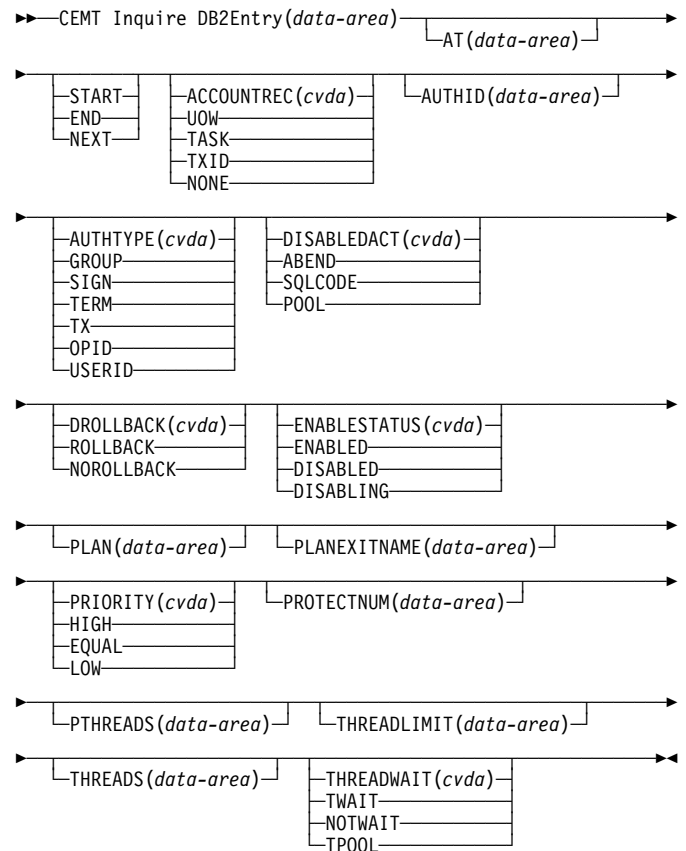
CEMT Inquire DB2Entry(*data-area*)
AT(*data-area*)

START
END
NEXT

ACCOUNTREC(*cvda*)
UOW
TASK
TXID
NONE

AUTHID(*data-area*)

AUTHTYPE(*cvda*)
GROUP
SIGN
TERM
TX
OPID
USERID

DISABLEDACT(*cvda*)
ABEND
SQLCODE
POOL

DROLLBACK(*cvda*)
ROLLBACK
NOROLLBACK

ENABLESTATUS(*cvda*)
ENABLED
DISABLED
DISABLING

PLAN(*data-area*)

PLANEXITNAME(*data-area*)

PRIORITY(*cvda*)
HIGH
EQUAL
LOW

PROTECTNUM(*data-area*)

PTHREADS(*data-area*)

THREADLIMIT(*data-area*)

THREADS(*data-area*)

THREADWAIT(*cvda*)
TWAIT
NOTWAIT
TPOOL